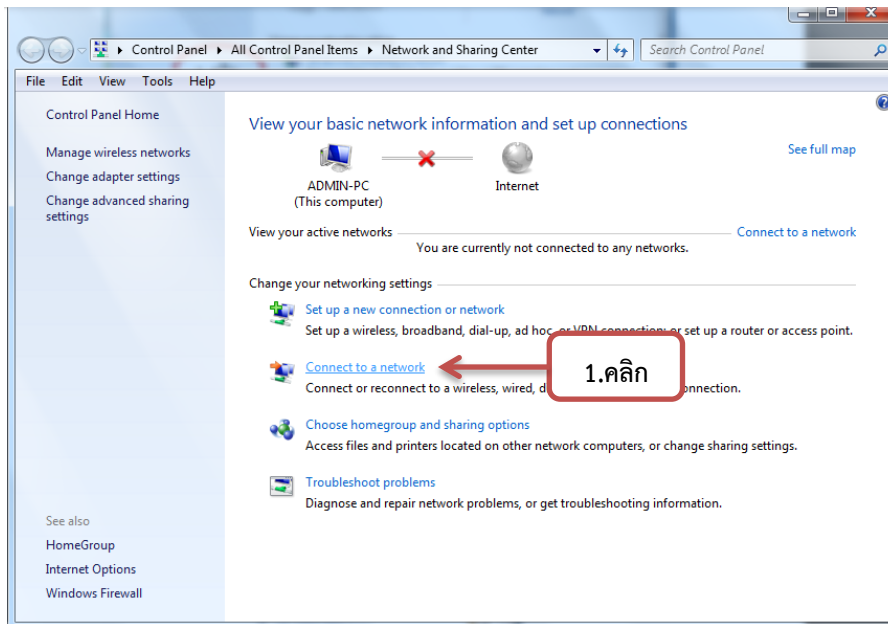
Control Panel ▸ All Control Panel Items ▸ Network and Sharing Center

Search Control Panel

File Edit View Tools Help

Control Panel Home

Manage wireless networks

Change adapter settings

Change advanced sharing settings

View your basic network information and set up connections

See full map

ADMIN-PC
(This computer)

Internet

View your active networks

Connect to a network

You are currently not connected to any networks.

Change your networking settings

Set up a new connection or network

Set up a wireless, broadband, dial-up, ad hoc, or VPN connection; or set up a router or access point.

Connect to a network

Connect or reconnect to a wireless, wired, d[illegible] connection.

1.คลิก

Choose homegroup and sharing options

Access files and printers located on other network computers, or change sharing settings.

Troubleshoot problems

Diagnose and repair network problems, or get troubleshooting information.

See also

HomeGroup

Internet Options

Windows Firewall